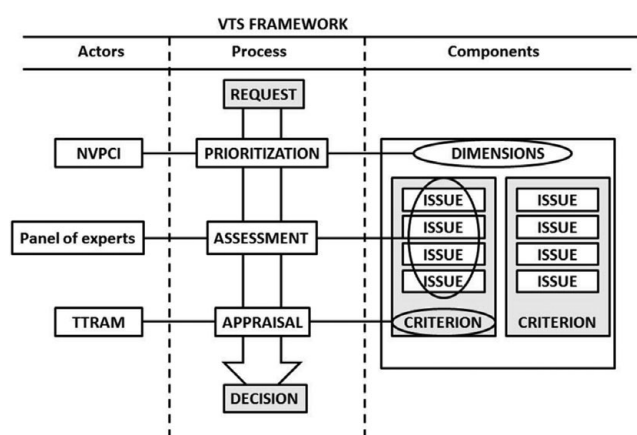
VTS FRAMEWORK

Actors

Process

Components

REQUEST

NVPCI

PRIORITIZATION

DIMENSIONS

ISSUE

ISSUE

Panel of experts

ASSESSMENT

ISSUE

ISSUE

ISSUE

ISSUE

ISSUE

ISSUE

TTRAM

APPRAISAL

CRITERION

CRITERION

DECISION